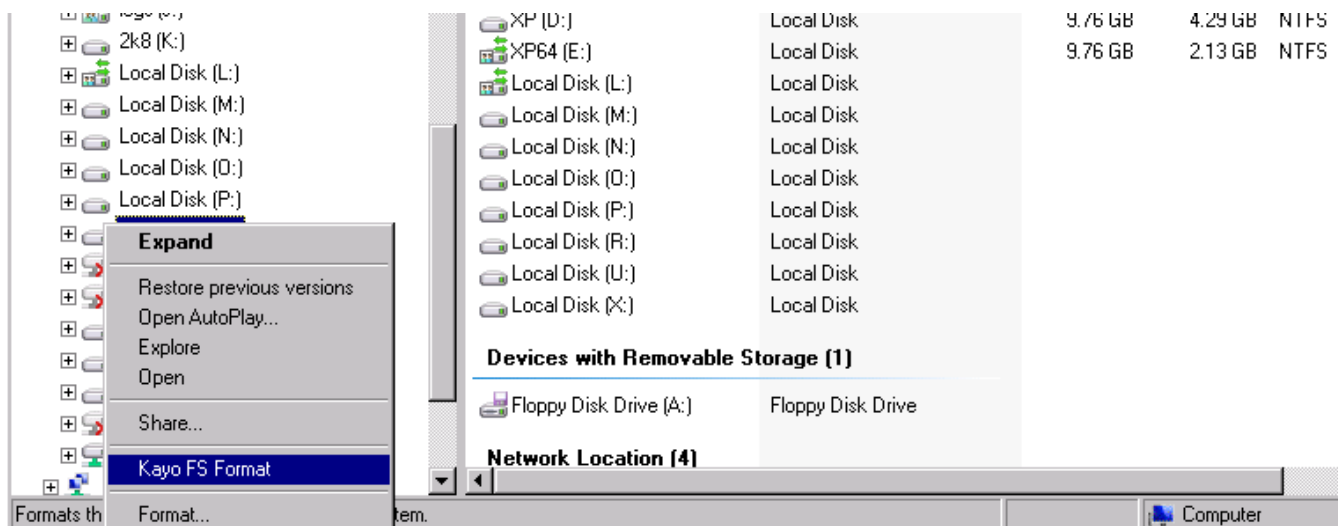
logo (J:)
2k8 (K:)
Local Disk (L:)
Local Disk (M:)
Local Disk (N:)
Local Disk (O:)
Local Disk (P:)

Expand
Restore previous versions
Open AutoPlay...
Explore
Open
Share...
Kayo FS Format
Format...

| | | | | |
|---|---|---|---|---|
| XP (D:) | Local Disk | 9.76 GB | 4.29 GB | NTFS |
| XP64 (E:) | Local Disk | 9.76 GB | 2.13 GB | NTFS |
| Local Disk (L:) | Local Disk | | | |
| Local Disk (M:) | Local Disk | | | |
| Local Disk (N:) | Local Disk | | | |
| Local Disk (O:) | Local Disk | | | |
| Local Disk (P:) | Local Disk | | | |
| Local Disk (R:) | Local Disk | | | |
| Local Disk (U:) | Local Disk | | | |
| Local Disk (X:) | Local Disk | | | |

Devices with Removable Storage (1)

Floppy Disk Drive (A:) Floppy Disk Drive

Network Location (4)

Formats th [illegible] tem.
Computer